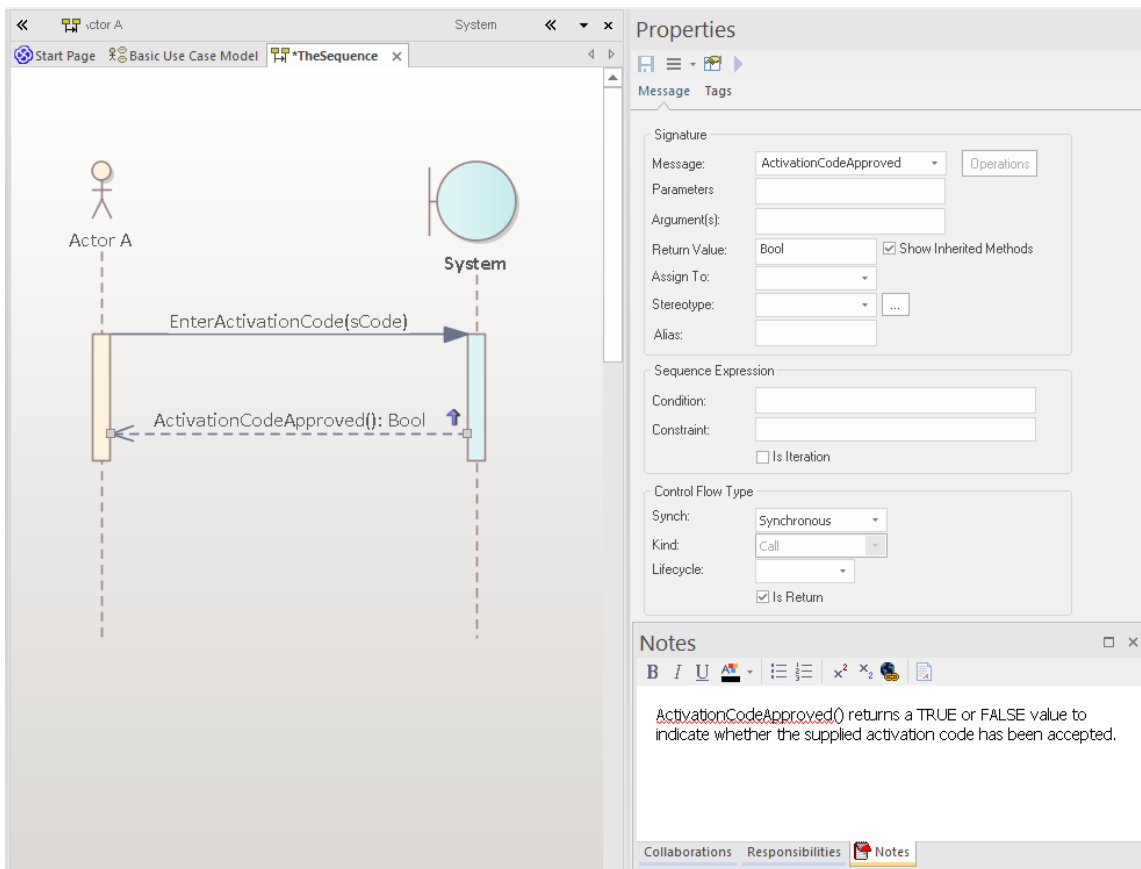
«  ctor A  System  «  ×

Start Page  Basic Use Case Model  *TheSequence  ×

Actor A

System

EnterActivationCode(sCode)

ActivationCodeApproved(): Bool

Properties

Message  Tags

Signature

Message: ActivationCodeApproved  Operations

Parameters

Argument(s):

Return Value: Bool  Show Inherited Methods

Assign To:

Stereotype:  ...

Alias:

Sequence Expression

Condition:

Constraint:

Is Iteration

Control Flow Type

Synch: Synchronous

Kind: Call

Lifecycle:

Is Return

Notes

B I U

ActivationCodeApproved() returns a TRUE or FALSE value to indicate whether the supplied activation code has been accepted.

Collaborations  Responsibilities  Notes